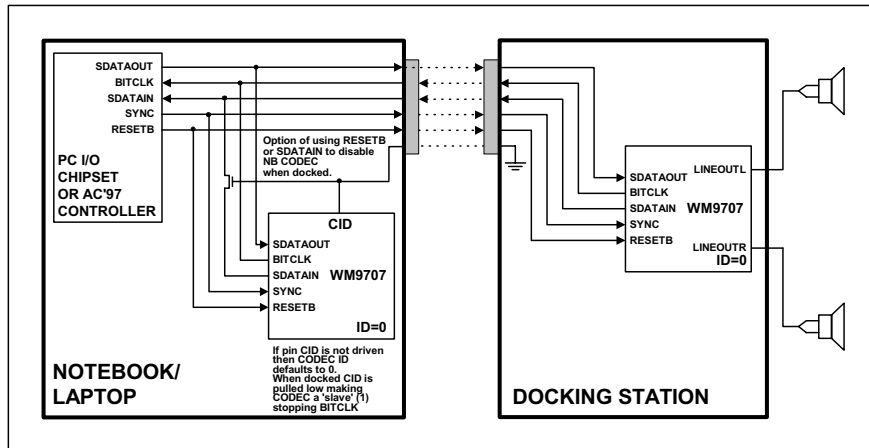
SDATAOUT
BITCLK
SDATAIN
SYNC
RESETB

PC I/O CHIPSET OR AC'97 CONTROLLER

Option of using RESETB or SDATAIN to disable NB CODEC when docked.

CID
SDATAOUT
BITCLK
SDATAIN
SYNC
RESETB
WM9707
ID=0

If pin CID is not driven then CODEC ID defaults to 0. When docked CID is pulled low making CODEC a 'slave' (1) stopping BITCLK

NOTEBOOK/ LAPTOP

SDATAOUT
BITCLK
SDATAIN
SYNC
RESETB
WM9707
LINEOUTL
LINEOUTR
ID=0

DOCKING STATION